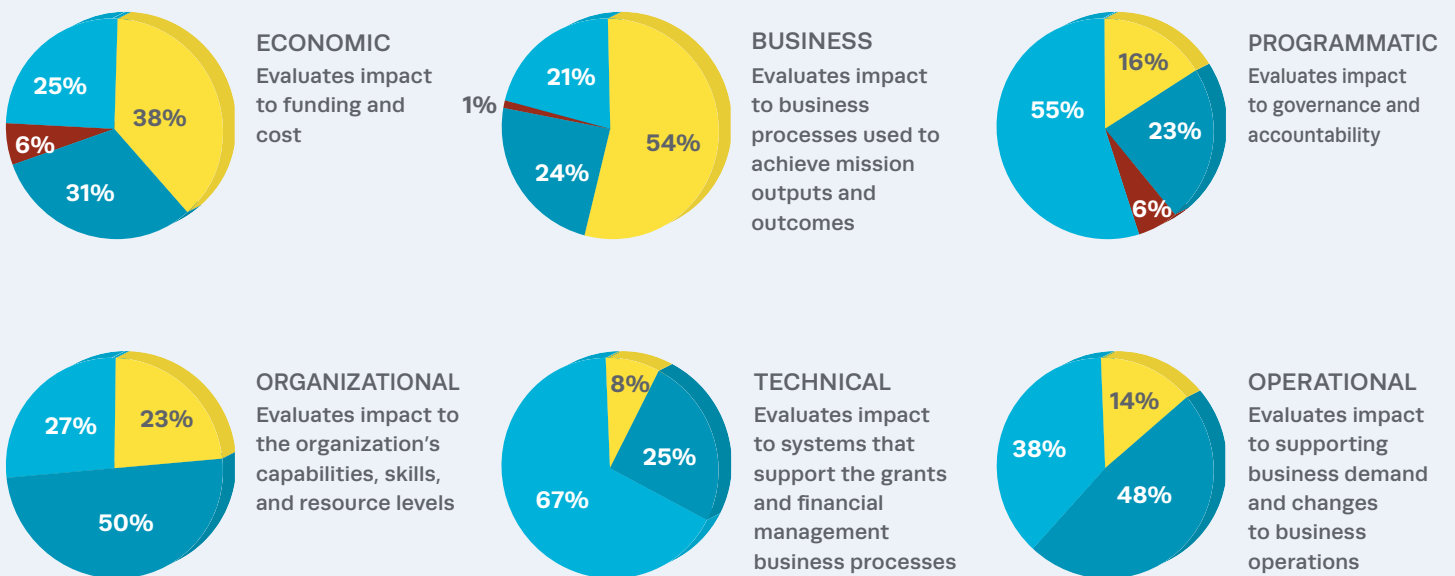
25%

38%

6%

31%

ECONOMIC
Evaluates impact to funding and cost

21%

1%

54%

24%

BUSINESS
Evaluates impact to business processes used to achieve mission outputs and outcomes

16%

55%

23%

6%

PROGRAMMATIC
Evaluates impact to governance and accountability

27%

23%

50%

ORGANIZATIONAL
Evaluates impact to the organization's capabilities, skills, and resource levels

8%

25%

67%

TECHNICAL
Evaluates impact to systems that support the grants and financial management business processes

14%

38%

48%

OPERATIONAL
Evaluates impact to supporting business demand and changes to business operations